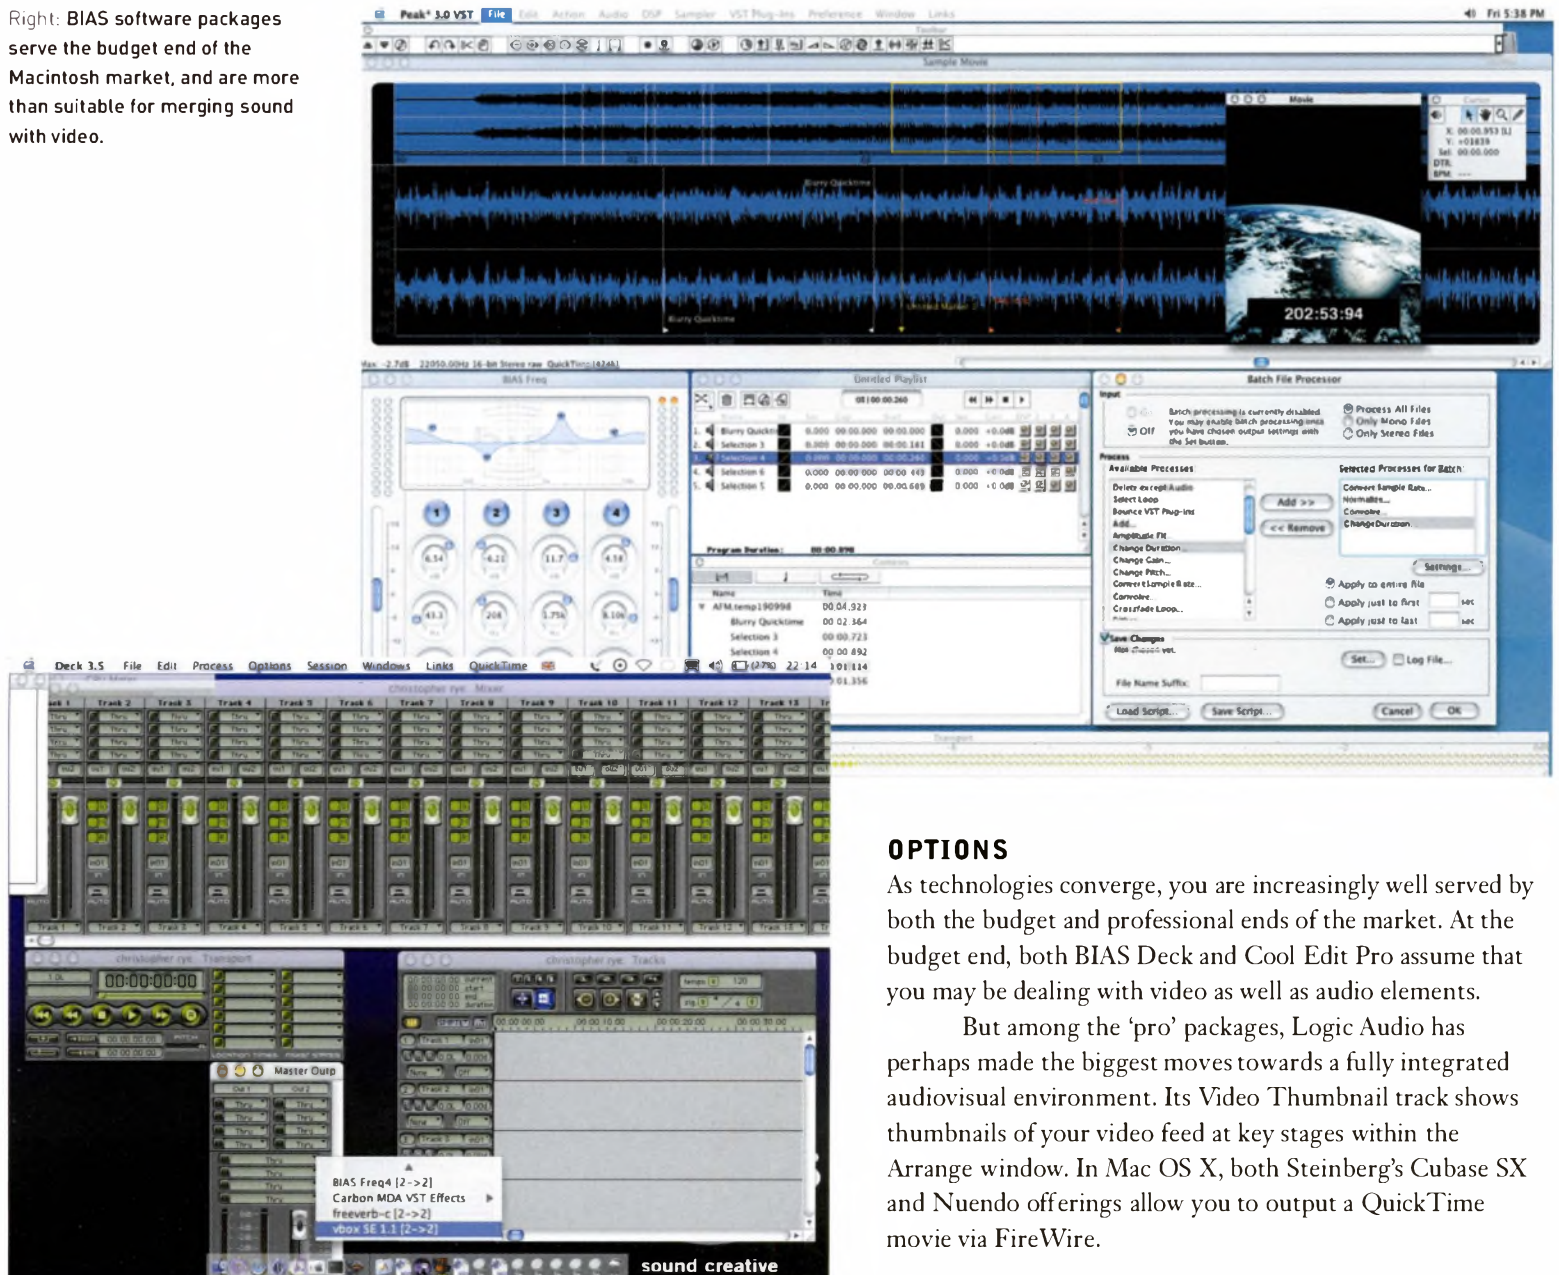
Right: BIAS software packages serve the budget end of the Macintosh market, and are more than suitable for merging sound with video.

Peak 3.0 VST File Edit Action Audio DSP Sampler VST Plug-ins Preference Window Links

Fri 5:38 PM

Sample Movie

Movie

202:53:94

BIAS Freq

Untitled Playlist

Batch File Processor

Process All Files
Only Mono Files
Only Stereo Files

Available Processes

Selected Processes for Batch

Add >>

<< Remove

Settings...

Apply to entire file

Apply just to first

Apply just to last

Save Changes

Set...

Log File...

File Name Suffix:

Load Script...

Save Script...

Cancel

OK

Deck 3.5 File Edit Process Options Session Windows Links QuickTime

22:14

christopher rye Mixer

christopher rye Transport

00:00:00:00

christopher rye Tracks

Master Outp

BIAS Freq4 [2->2]
Carbon MDA VST Effects
freeverb-c [2->2]
vbox SE 1.1 [2->2]

sound creative

OPTIONS

As technologies converge, you are increasingly well served by both the budget and professional ends of the market. At the budget end, both BIAS Deck and Cool Edit Pro assume that you may be dealing with video as well as audio elements.

But among the 'pro' packages, Logic Audio has perhaps made the biggest moves towards a fully integrated audiovisual environment. Its Video Thumbnail track shows thumbnails of your video feed at key stages within the Arrange window. In Mac OS X, both Steinberg's Cubase SX and Nuendo offerings allow you to output a QuickTime movie via FireWire.